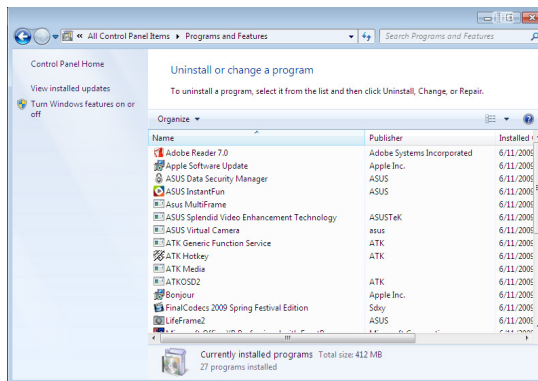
« All Control Panel Items ▸ Programs and Features

Search Programs and Features

Control Panel Home

View installed updates

Turn Windows features on or off

Uninstall or change a program

To uninstall a program, select it from the list and then click Uninstall, Change, or Repair.

Organize ▾

| Name | Publisher | Installed O |
|---|---|---|
| Adobe Reader 7.0 | Adobe Systems Incorporated | 6/11/2009 |
| Apple Software Update | Apple Inc. | 6/11/2009 |
| ASUS Data Security Manager | ASUS | 6/11/2009 |
| ASUS InstantFun | ASUS | 6/11/2009 |
| Asus MultiFrame | | 6/11/2009 |
| ASUS Splendid Video Enhancement Technology | ASUSTeK | 6/11/2009 |
| ASUS Virtual Camera | asus | 6/11/2009 |
| ATK Generic Function Service | ATK | 6/11/2009 |
| ATK Hotkey | ATK | 6/11/2009 |
| ATK Media | | 6/11/2009 |
| ATKOSD2 | ATK | 6/11/2009 |
| Bonjour | Apple Inc. | 6/11/2009 |
| FinalCodecs 2009 Spring Festival Edition | Sdxy | 6/11/2009 |
| LifeFrame2 | ASUS | 6/11/2009 |
| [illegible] | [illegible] | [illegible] |

Currently installed programs Total size: 412 MB
27 programs installed